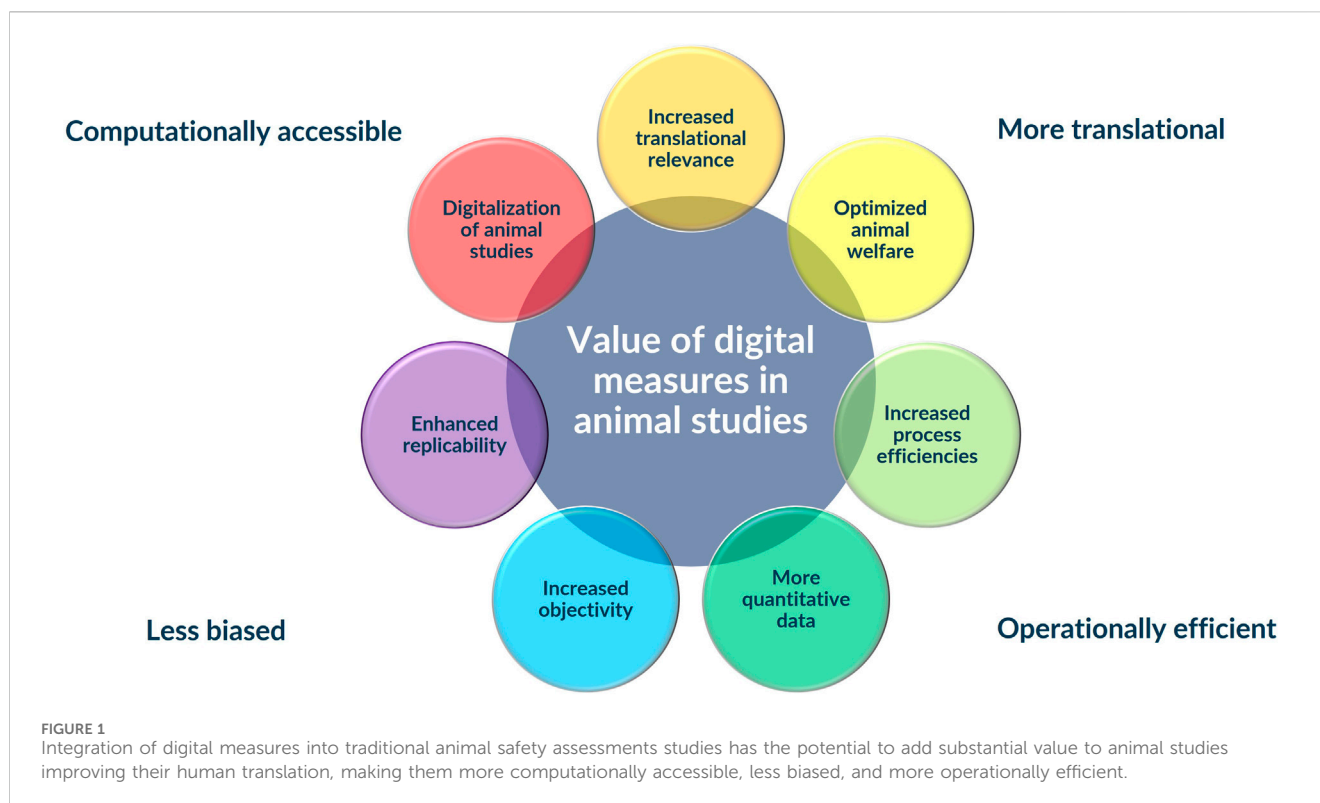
Computationally accessible

Increased translational relevance

More translational

Digitalization of animal studies

Optimized animal welfare

Value of digital measures in animal studies

Enhanced replicability

Increased process efficiencies

Increased objectivity

More quantitative data

Less biased

Operationally efficient

FIGURE 1
Integration of digital measures into traditional animal safety assessments studies has the potential to add substantial value to animal studies improving their human translation, making them more computationally accessible, less biased, and more operationally efficient.